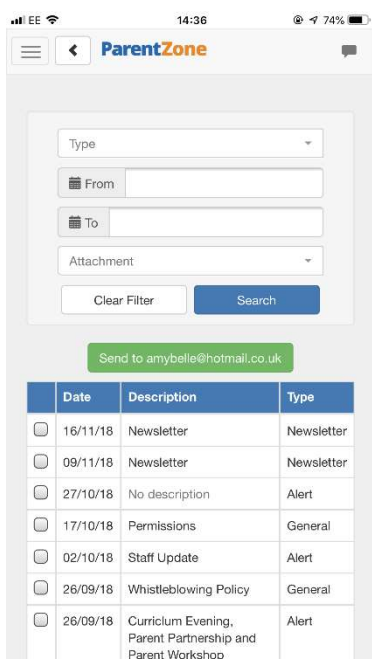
EE 14:36 74%

ParentZone

Type

From

To

Attachment

Clear Filter

Search

Send to amybelle@hotmail.co.uk

| | Date | Description | Type |
|---|---|---|---|
| | 16/11/18 | Newsletter | Newsletter |
| | 09/11/18 | Newsletter | Newsletter |
| | 27/10/18 | No description | Alert |
| | 17/10/18 | Permissions | General |
| | 02/10/18 | Staff Update | Alert |
| | 26/09/18 | Whistleblowing Policy | General |
| | 26/09/18 | Curriculum Evening, Parent Partnership and Parent Workshop | Alert |